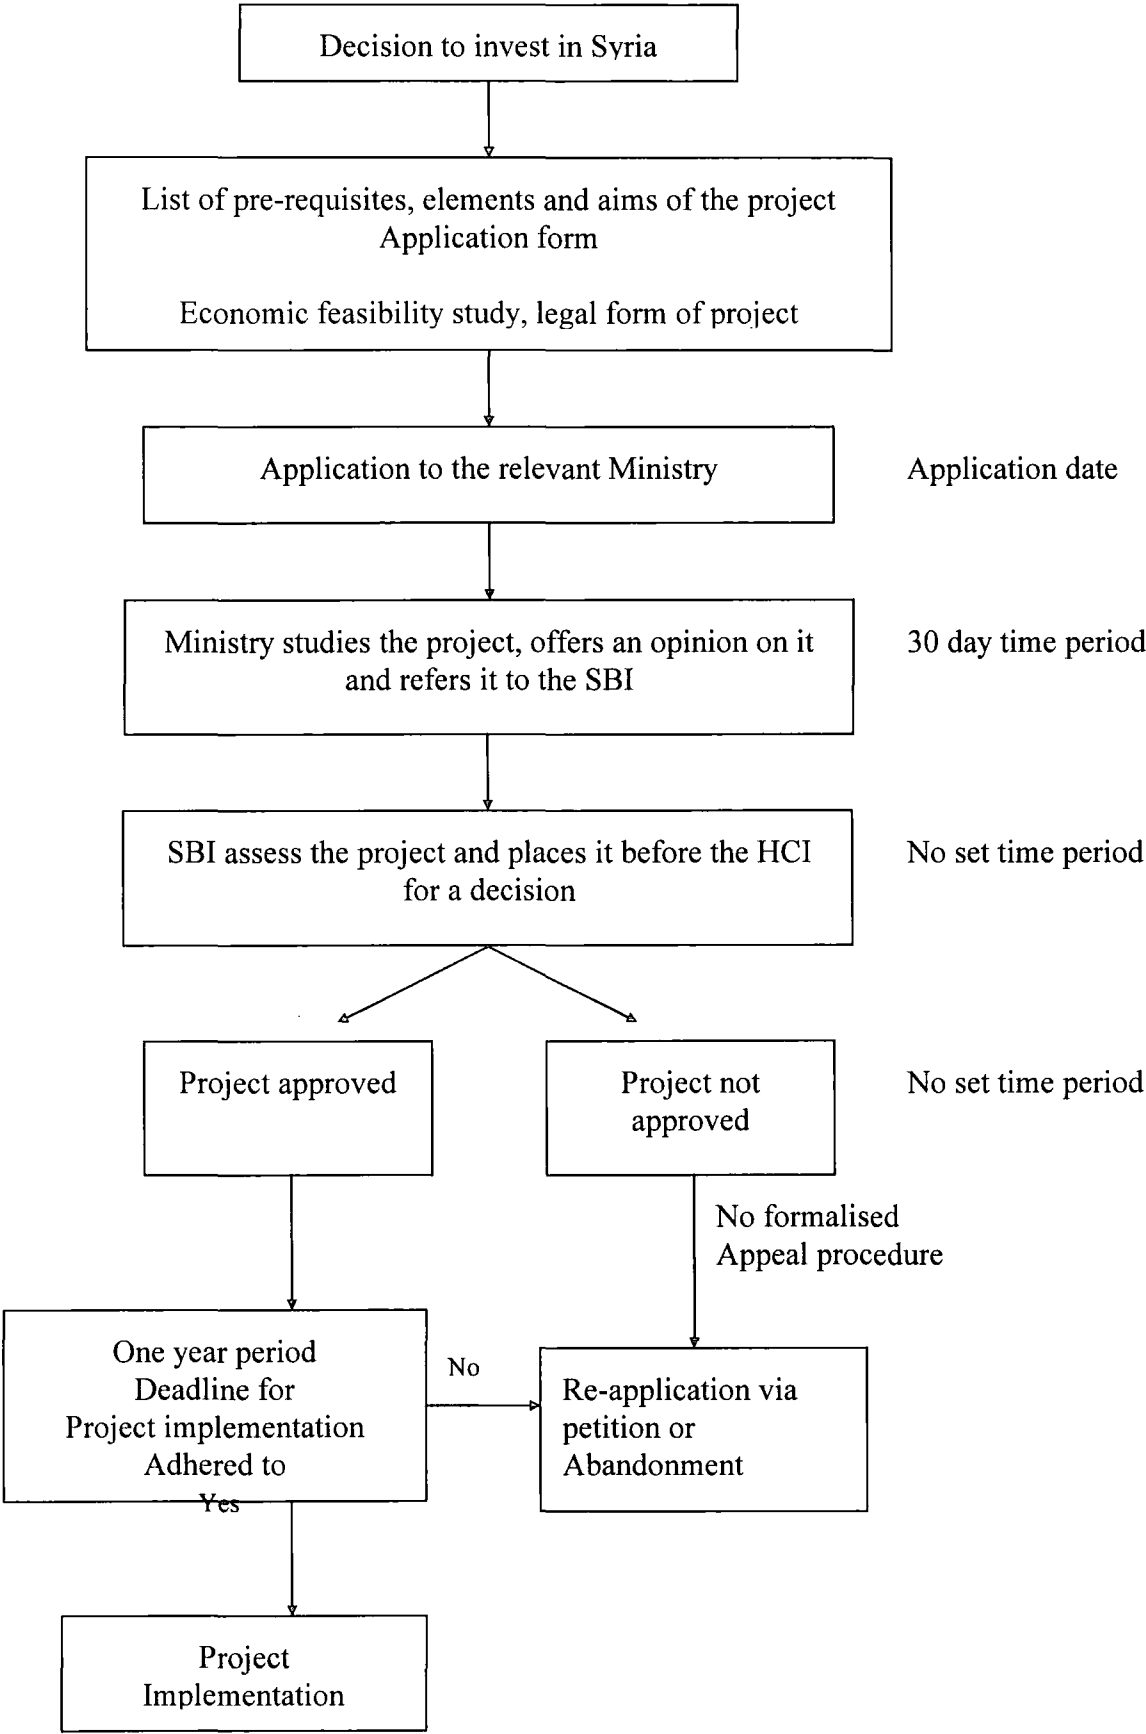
Decision to invest in Syria

List of pre-requisites, elements and aims of the project
Application form

Economic feasibility study, legal form of project

Application to the relevant Ministry

Application date

Ministry studies the project, offers an opinion on it and refers it to the SBI

30 day time period

SBI assess the project and places it before the HCI for a decision

No set time period

Project approved

Project not approved

No set time period

No formalised Appeal procedure

One year period
Deadline for
Project implementation
Adhered to

No

Re-application via petition or Abandonment

Yes

Project Implementation